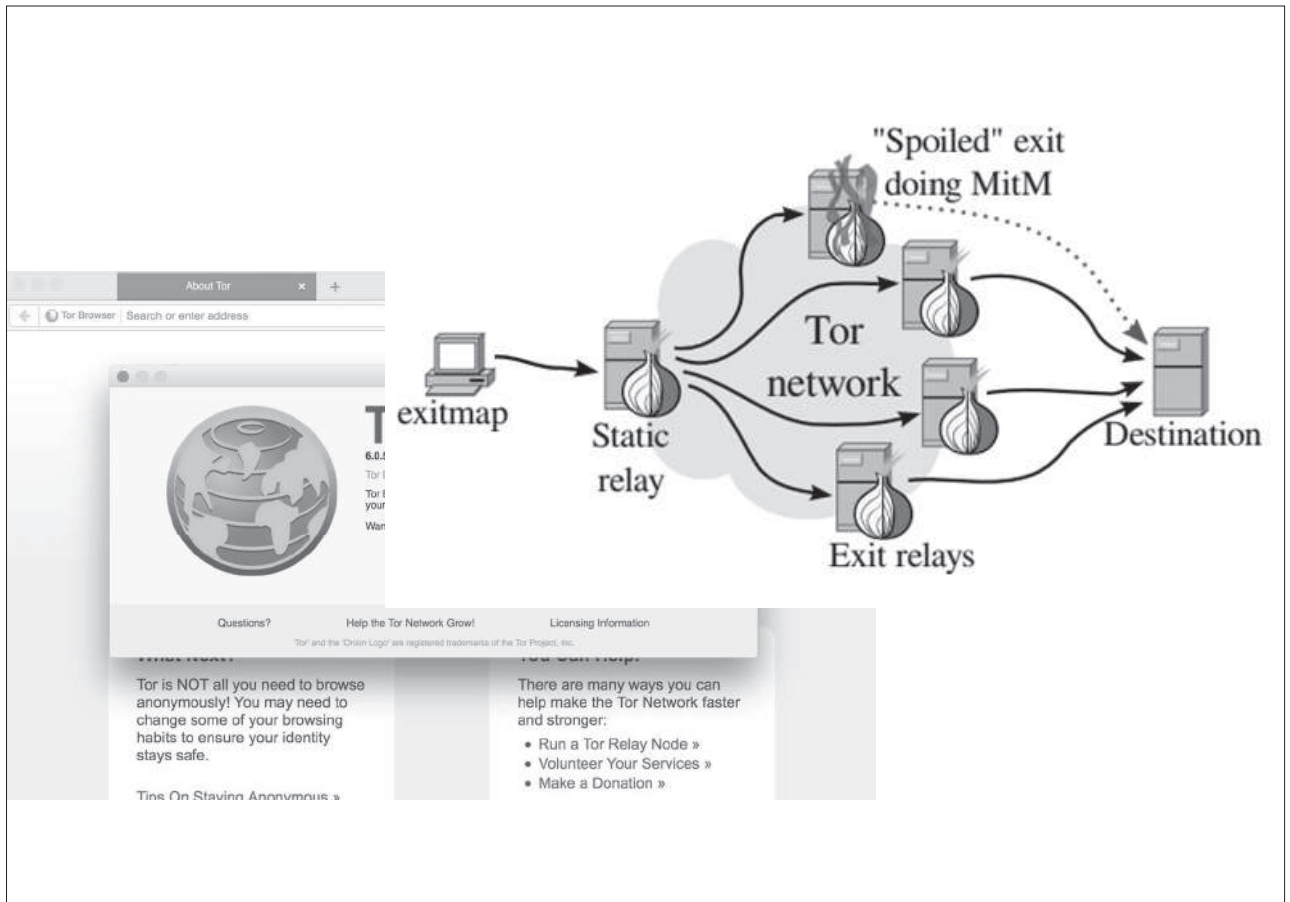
About Tor

Tor Browser Search or enter address

T
6.0.5
Tor B
Tor B your
Wan

Questions?
Help the Tor Network Grow!
Licensing Information
'Tor' and the 'Onion Logo' are registered trademarks of the Tor Project, Inc.

What Next?
Tor is NOT all you need to browse anonymously! You may need to change some of your browsing habits to ensure your identity stays safe.

Tips On Staying Anonymous »

You Can Help!
There are many ways you can help make the Tor Network faster and stronger:
• Run a Tor Relay Node »
• Volunteer Your Services »
• Make a Donation »

"Spoiled" exit doing MitM

Tor network

exitmap

Static relay

Exit relays

Destination